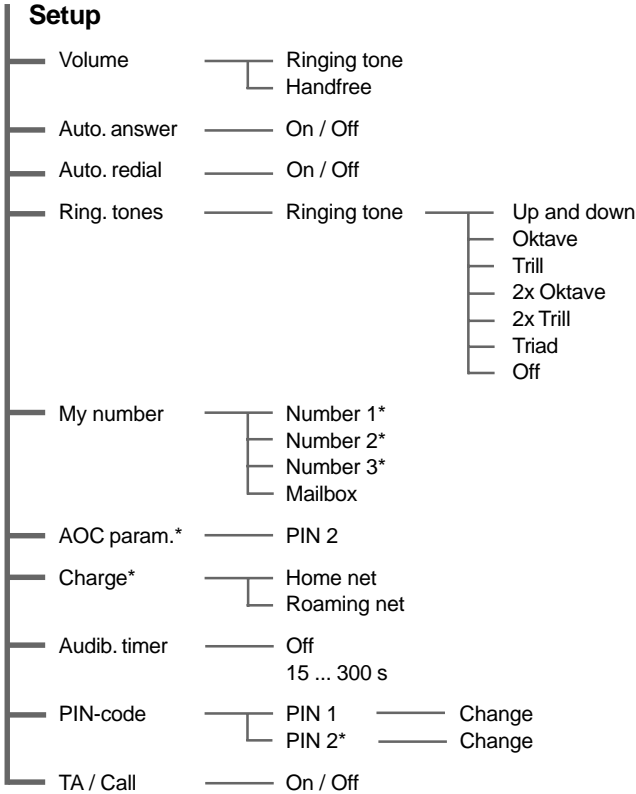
Setup

Volume
Ringing tone
Handfree

Auto. answer
On / Off

Auto. redial
On / Off

Ring. tones
Ringing tone
Up and down
Oktave
Trill
2x Oktave
2x Trill
Triad
Off

My number
Number 1*
Number 2*
Number 3*
Mailbox

AOC param.*
PIN 2

Charge*
Home net
Roaming net

Audib. timer
Off
15 ... 300 s

PIN-code
PIN 1
Change
PIN 2*
Change

TA / Call
On / Off